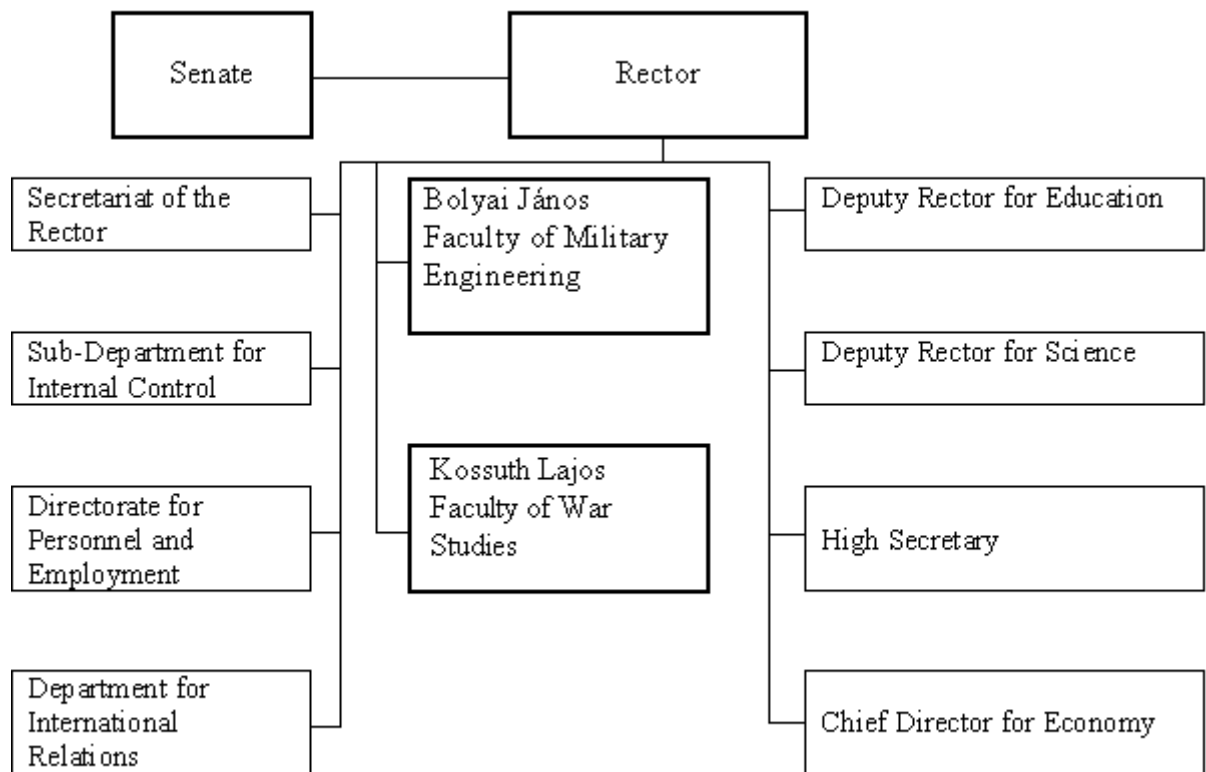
Senate

Rector

Secretariat of the Rector

Bolyai János Faculty of Military Engineering

Deputy Rector for Education

Sub-Department for Internal Control

Deputy Rector for Science

Directorate for Personnel and Employment

Kossuth Lajos Faculty of War Studies

High Secretary

Department for International Relations

Chief Director for Economy